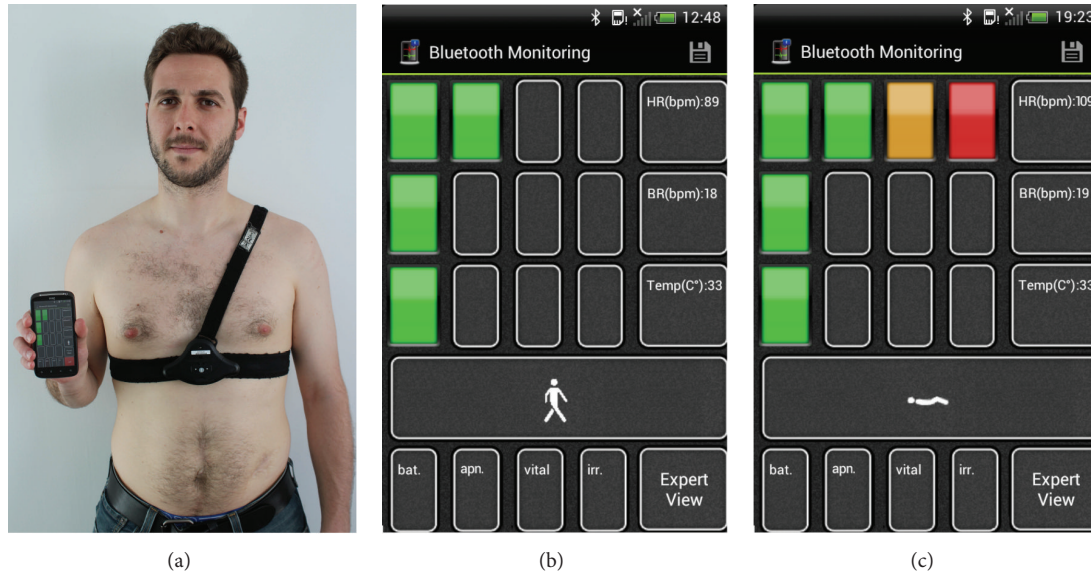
12:48

Bluetooth Monitoring

HR(bpm):89

BR(bpm):18

Temp(C°):33

bat. apn. vital irr. Expert View

19:23

Bluetooth Monitoring

HR(bpm):109

BR(bpm):19

Temp(C°):33

bat. apn. vital irr. Expert View

(a)

(b)

(c)